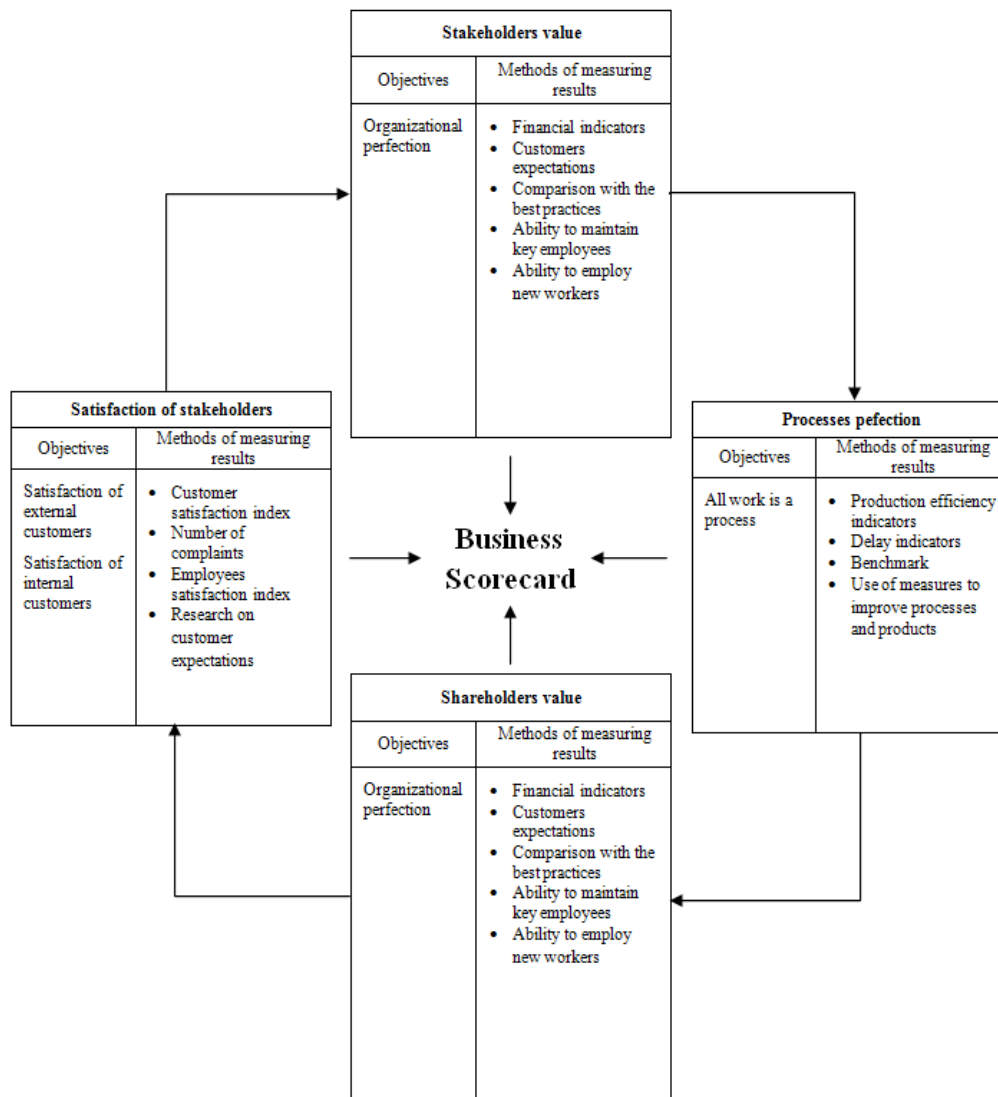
**Stakeholders value**

| Objectives | Methods of measuring results |
|---|---|
| Organizational perfection | • Financial indicators • Customers expectations • Comparison with the best practices • Ability to maintain key employees • Ability to employ new workers |

**Satisfaction of stakeholders**

| Objectives | Methods of measuring results |
|---|---|
| Satisfaction of external customers Satisfaction of internal customers | • Customer satisfaction index • Number of complaints • Employees satisfaction index • Research on customer expectations |

Business Scorecard

**Processes pefection**

| Objectives | Methods of measuring results |
|---|---|
| All work is a process | • Production efficiency indicators • Delay indicators • Benchmark • Use of measures to improve processes and products |

**Shareholders value**

| Objectives | Methods of measuring results |
|---|---|
| Organizational perfection | • Financial indicators • Customers expectations • Comparison with the best practices • Ability to maintain key employees • Ability to employ new workers |